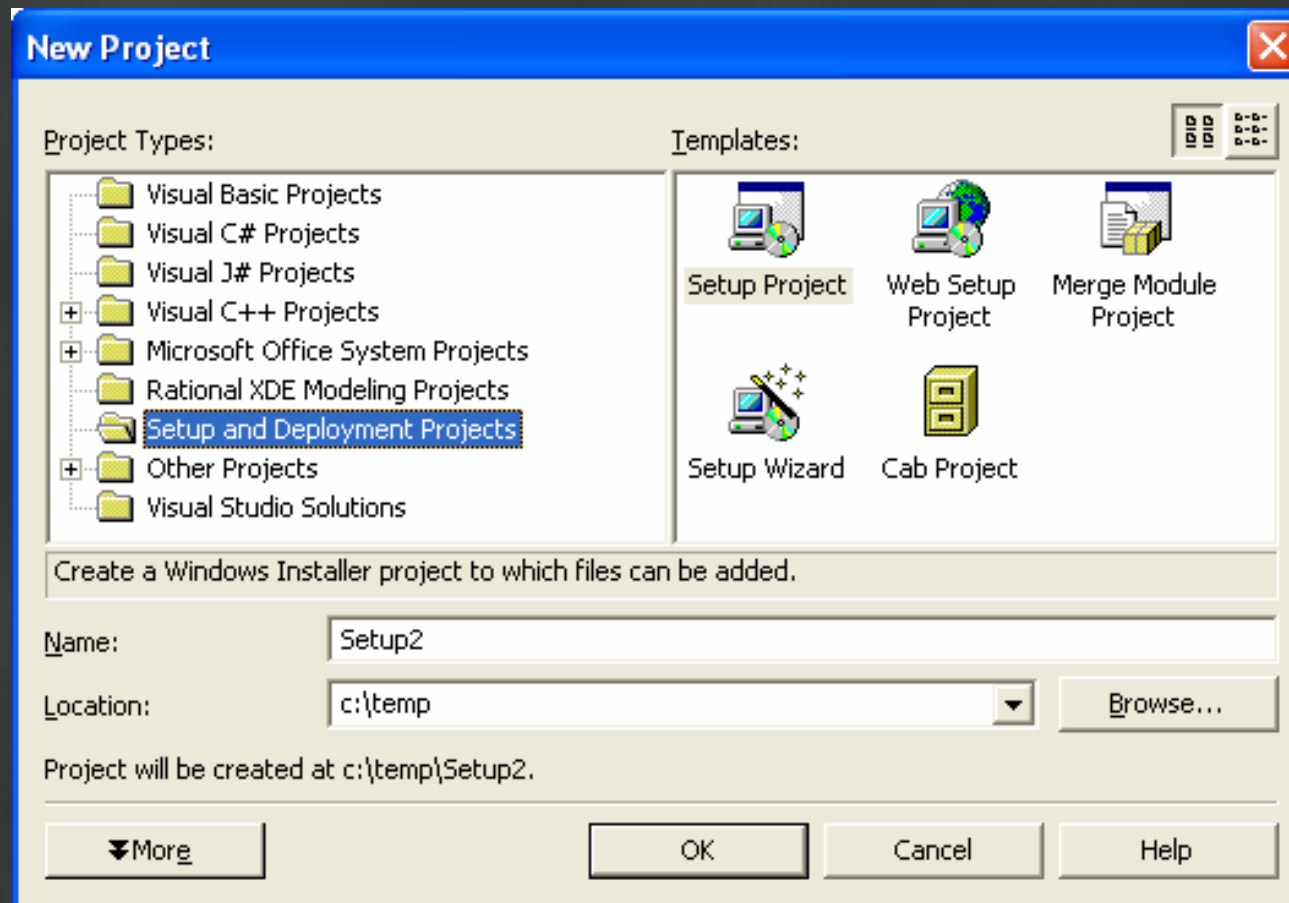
New Project

Project Types:

Visual Basic Projects
Visual C# Projects
Visual J# Projects
Visual C++ Projects
Microsoft Office System Projects
Rational XDE Modeling Projects
Setup and Deployment Projects
Other Projects
Visual Studio Solutions

Templates:

Setup Project
Web Setup Project
Merge Module Project
Setup Wizard
Cab Project

Create a Windows Installer project to which files can be added.

Name: Setup2

Location: c:\temp

Browse...

Project will be created at c:\temp\Setup2.

More

OK

Cancel

Help